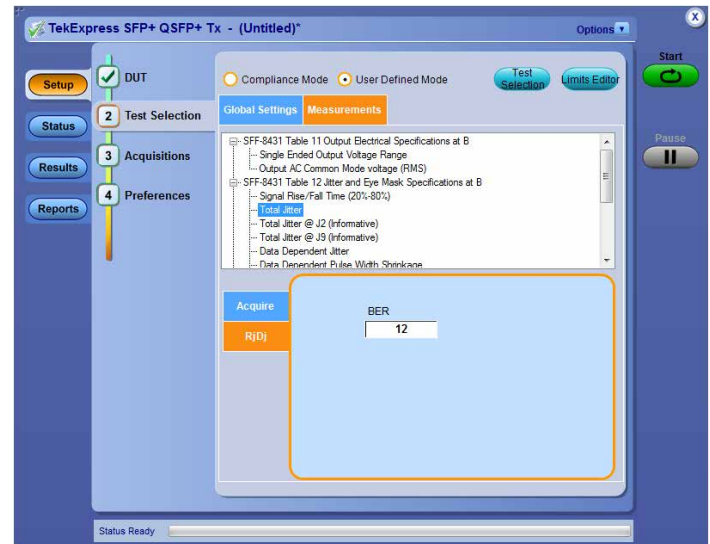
TekExpress SFP+ QSFP+ Tx - (Untitled)*

Options

Start

Pause

Setup

Status

Results

Reports

DUT

2 Test Selection

3 Acquisitions

4 Preferences

Compliance Mode

User Defined Mode

Test Selection

Limits Editor

Global Settings

Measurements

SFF-8431 Table 11 Output Electrical Specifications at B
Single Ended Output Voltage Range
Output AC Common Mode voltage (RMS)
SFF-8431 Table 12 Jitter and Eye Mask Specifications at B
Signal Rise/Fall Time (20%-80%)
Total Jitter
Total Jitter @ J2 (Informative)
Total Jitter @ J9 (Informative)
Data Dependent Jitter
Data Dependent Pulse Width Shrinkage

Acquire

RjDj

BER

12

Status Ready